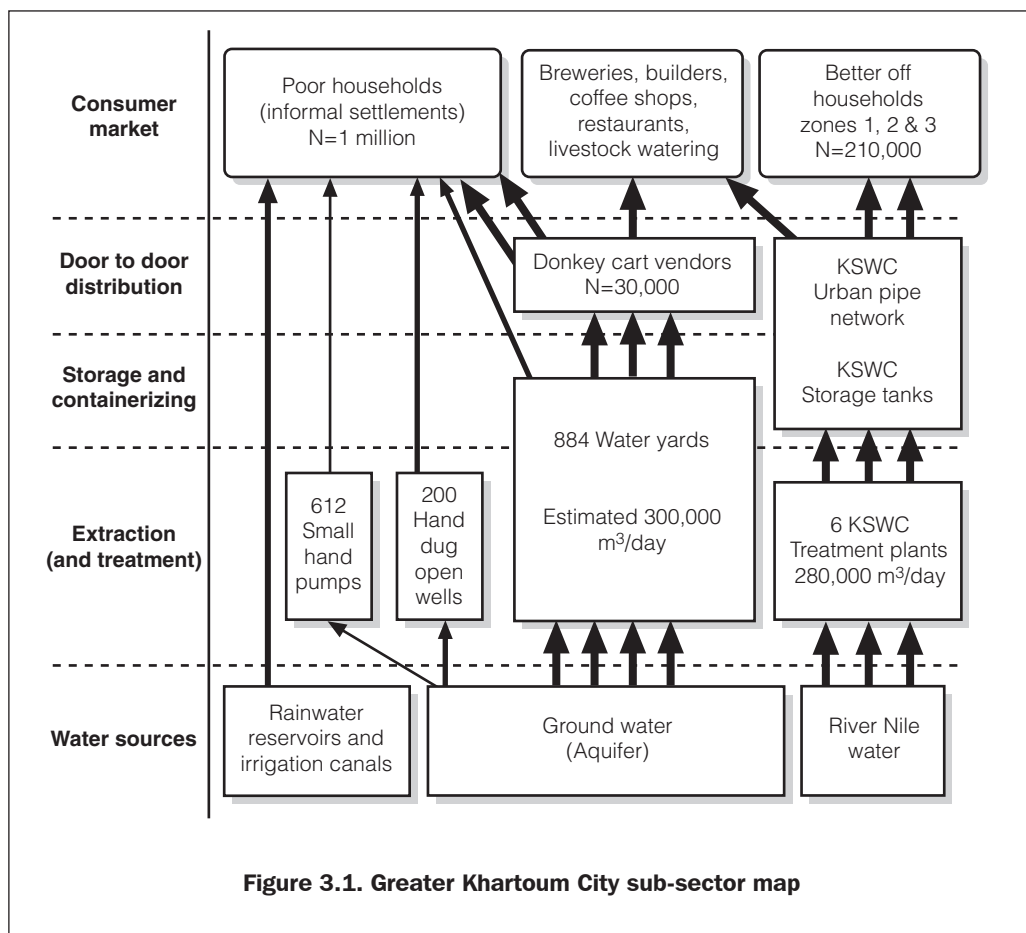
Consumer market

Poor households (informal settlements) N=1 million

Breweries, builders, coffee shops, restaurants, livestock watering

Better off households zones 1, 2 & 3 N=210,000

Door to door distribution

Donkey cart vendors N=30,000

KSWC Urban pipe network

KSWC Storage tanks

Storage and containerizing

884 Water yards

Estimated 300,000 m$^3$/day

Extraction (and treatment)

612 Small hand pumps

200 Hand dug open wells

6 KSWC Treatment plants 280,000 m$^3$/day

Water sources

Rainwater reservoirs and irrigation canals

Ground water (Aquifer)

River Nile water

Figure 3.1. Greater Khartoum City sub-sector map